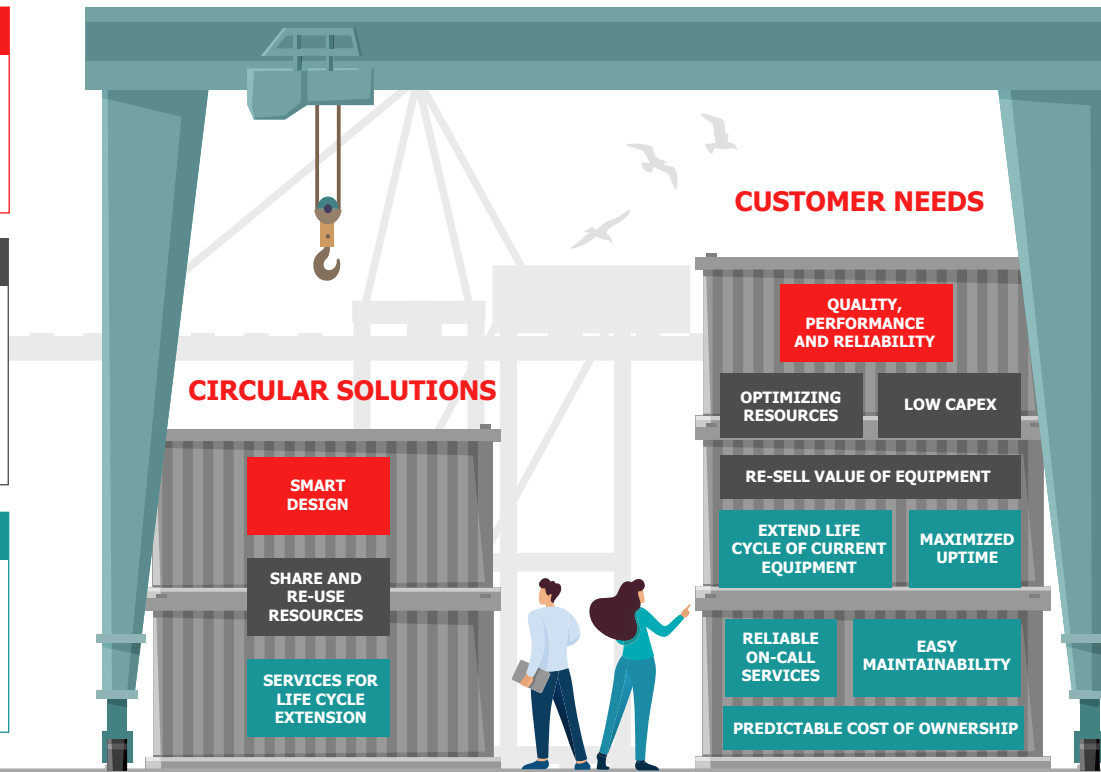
CUSTOMER NEEDS

QUALITY, PERFORMANCE AND RELIABILITY

OPTIMIZING RESOURCES

LOW CAPEX

RE-SELL VALUE OF EQUIPMENT

EXTEND LIFE CYCLE OF CURRENT EQUIPMENT

MAXIMIZED UPTIME

RELIABLE ON-CALL SERVICES

EASY MAINTAINABILITY

PREDICTABLE COST OF OWNERSHIP

CIRCULAR SOLUTIONS

SMART DESIGN

SHARE AND RE-USE RESOURCES

SERVICES FOR LIFE CYCLE EXTENSION